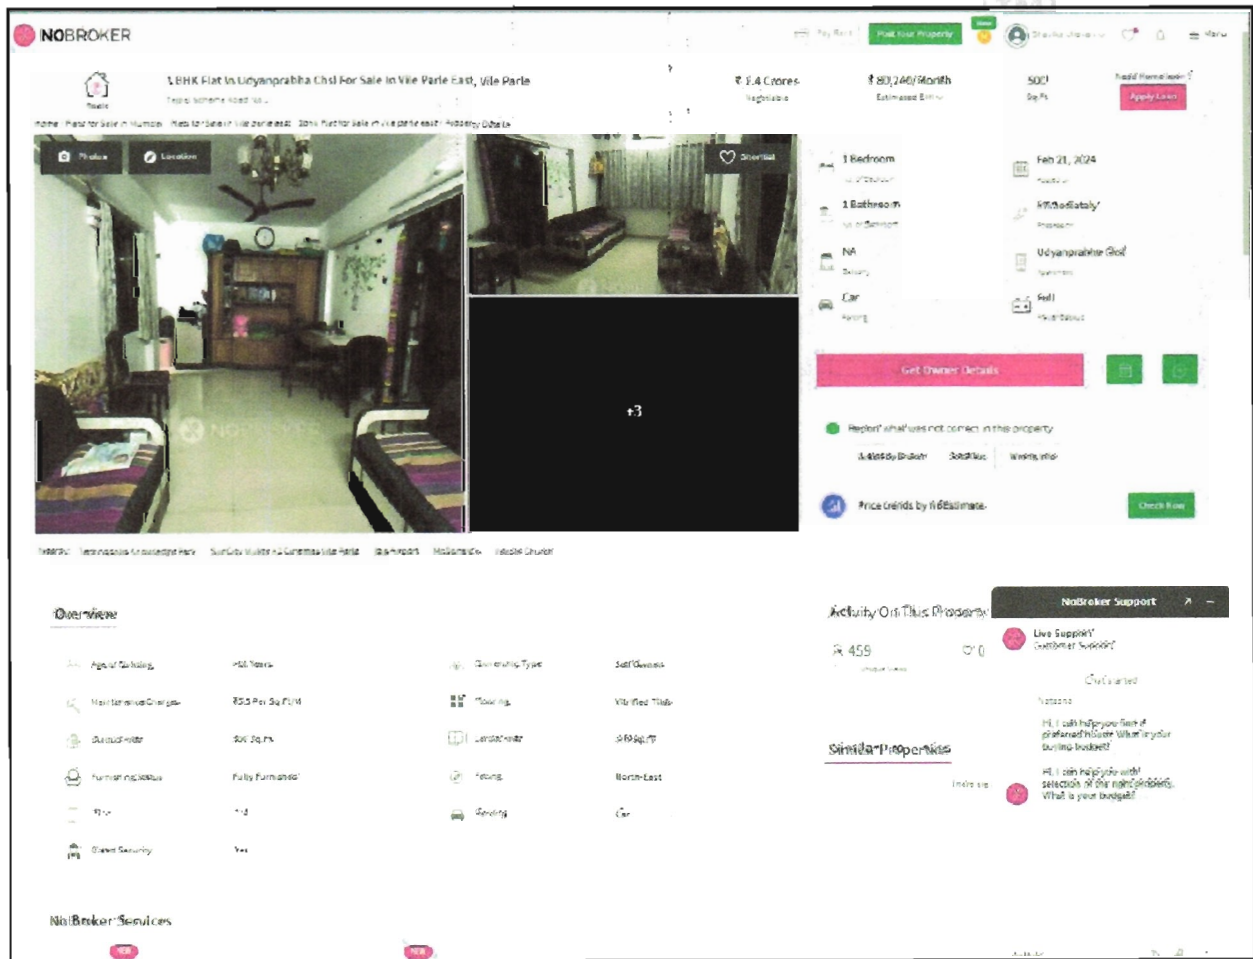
NOBROKER

Pay Rent  Post Your Property  New  Menu

1 BHK Flat In Udyanprabha Chsl For Sale In Vile Parle East, Vile Parle

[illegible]

₹ 1.4 Crores
Negotiable

₹ 80,240/Month
Estimated EMI

500
Sq.Ft

Apply Loan

Home  Flats for Sale in Mumbai  Flats for Sale in Vile Parle East  1BHK Flat for Sale in Vile Parle East  Property Details

Photos  Location  Shortlist

+3

1 Bedroom

Feb 21, 2024

1 Bathroom

Immediately

NA

Udyanprabha Chsl

Car

Full

Get Owner Details

Report what was not correct in this property

Price trends by NBEstimate

Check Now

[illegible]

Overview

| Age of Building | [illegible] | Ownership Type | Self Owned |
|---|---|---|---|
| Maintenance Charges | ₹3.5 Per Sq.Ft/M | Flooring | Vitrified Tiles |
| Super Builtup Area | 500 Sq.Ft | Carpet Area | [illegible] |
| Furnishing Status | Fully Furnished | Facing | North-East |
| Floor | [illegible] | Parking | Car |
| Gated Security | Yes | | |

Activity On This Property

459  0

Similar Properties

NoBroker Support

Live Support
Customer Support

Chat started

Hi, I can help you find a preferred house. What is your buying budget?

Hi, I can help you with selection of the right property. What is your budget?

NoBroker Services

NEW  NEW